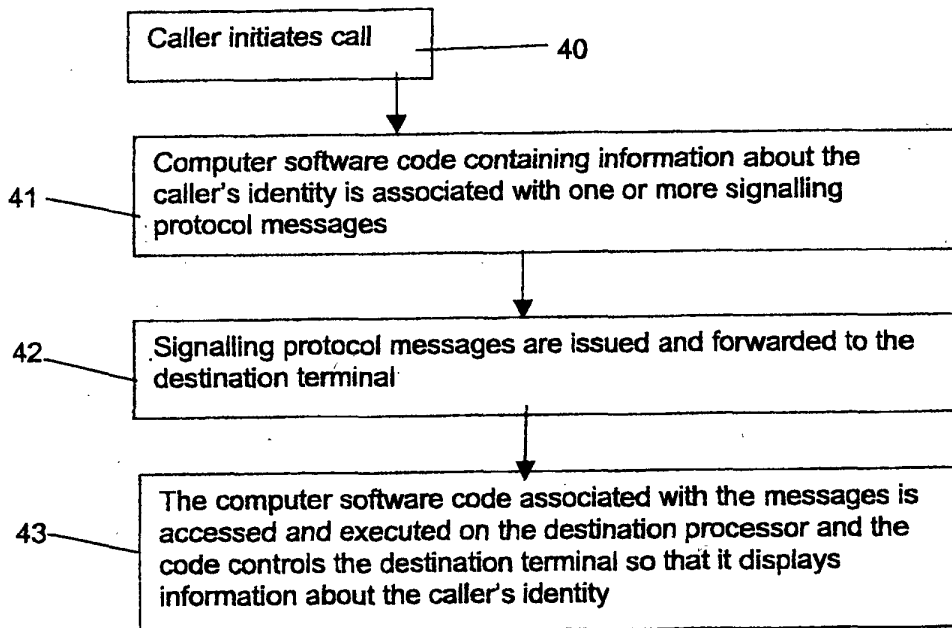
Caller initiates call

40

41

Computer software code containing information about the caller's identity is associated with one or more signalling protocol messages

42

Signalling protocol messages are issued and forwarded to the destination terminal

43

The computer software code associated with the messages is accessed and executed on the destination processor and the code controls the destination terminal so that it displays information about the caller's identity